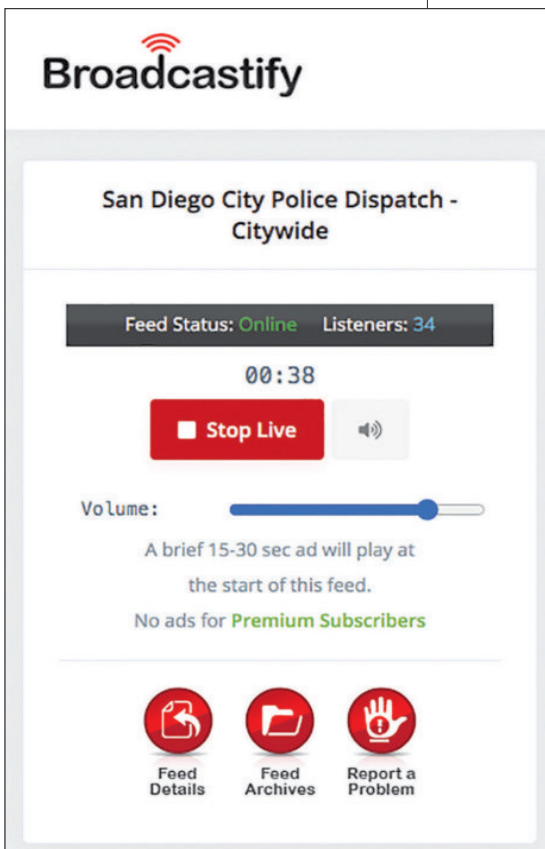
Broadcastify

San Diego City Police Dispatch - Citywide

Feed Status: Online Listeners: 34

00:38

Stop Live

Volume:

A brief 15-30 sec ad will play at the start of this feed.

No ads for Premium Subscribers

Feed Details

Feed Archives

Report a Problem